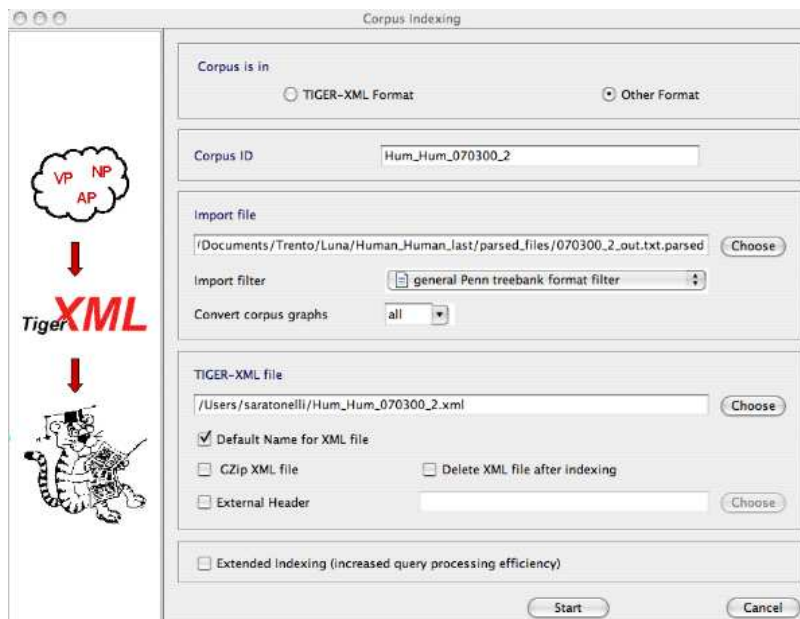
Corpus Indexing

VP NP AP

TigerXML

Corpus is in

TIGER-XML Format

Other Format

Corpus ID

Hum_Hum_070300_2

Import file

/Documents/Trento/Luna/Human_Human_last/parsed_files/070300_2_out.txt.parsed

Choose

Import filter

general Penn treebank format filter

Convert corpus graphs

all

TIGER-XML file

/Users/saratonelli/Hum_Hum_070300_2.xml

Choose

Default Name for XML file

GZip XML file

Delete XML file after indexing

External Header

Choose

Extended Indexing (increased query processing efficiency)

Start

Cancel